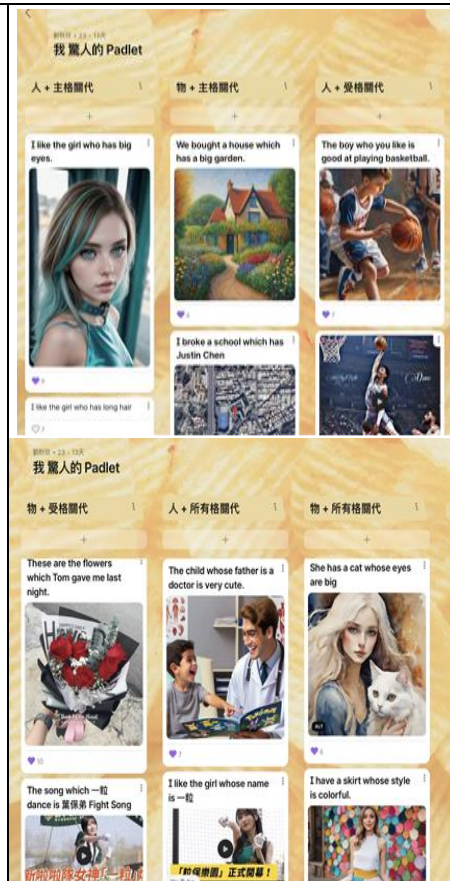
我 驚人的 Padlet

人 + 主格關代

I like the girl who has big eyes.

6

I like the girl who has long hair

7

物 + 主格關代

We bought a house which has a big garden.

6

I broke a school which has Justin Chen

人 + 受格關代

The boy who you like is good at playing basketball.

7

我 驚人的 Padlet

物 + 受格關代

These are the flowers which Tom gave me last night.

10

The song which 一粒 dance is 葉保弟 Fight Song

人 + 所有格關代

The child whose father is a doctor is very cute.

7

I like the girl whose name is 一粒

「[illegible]」正式開幕！

物 + 所有格關代

She has a cat whose eyes are big

6

I have a skirt whose style is colorful.